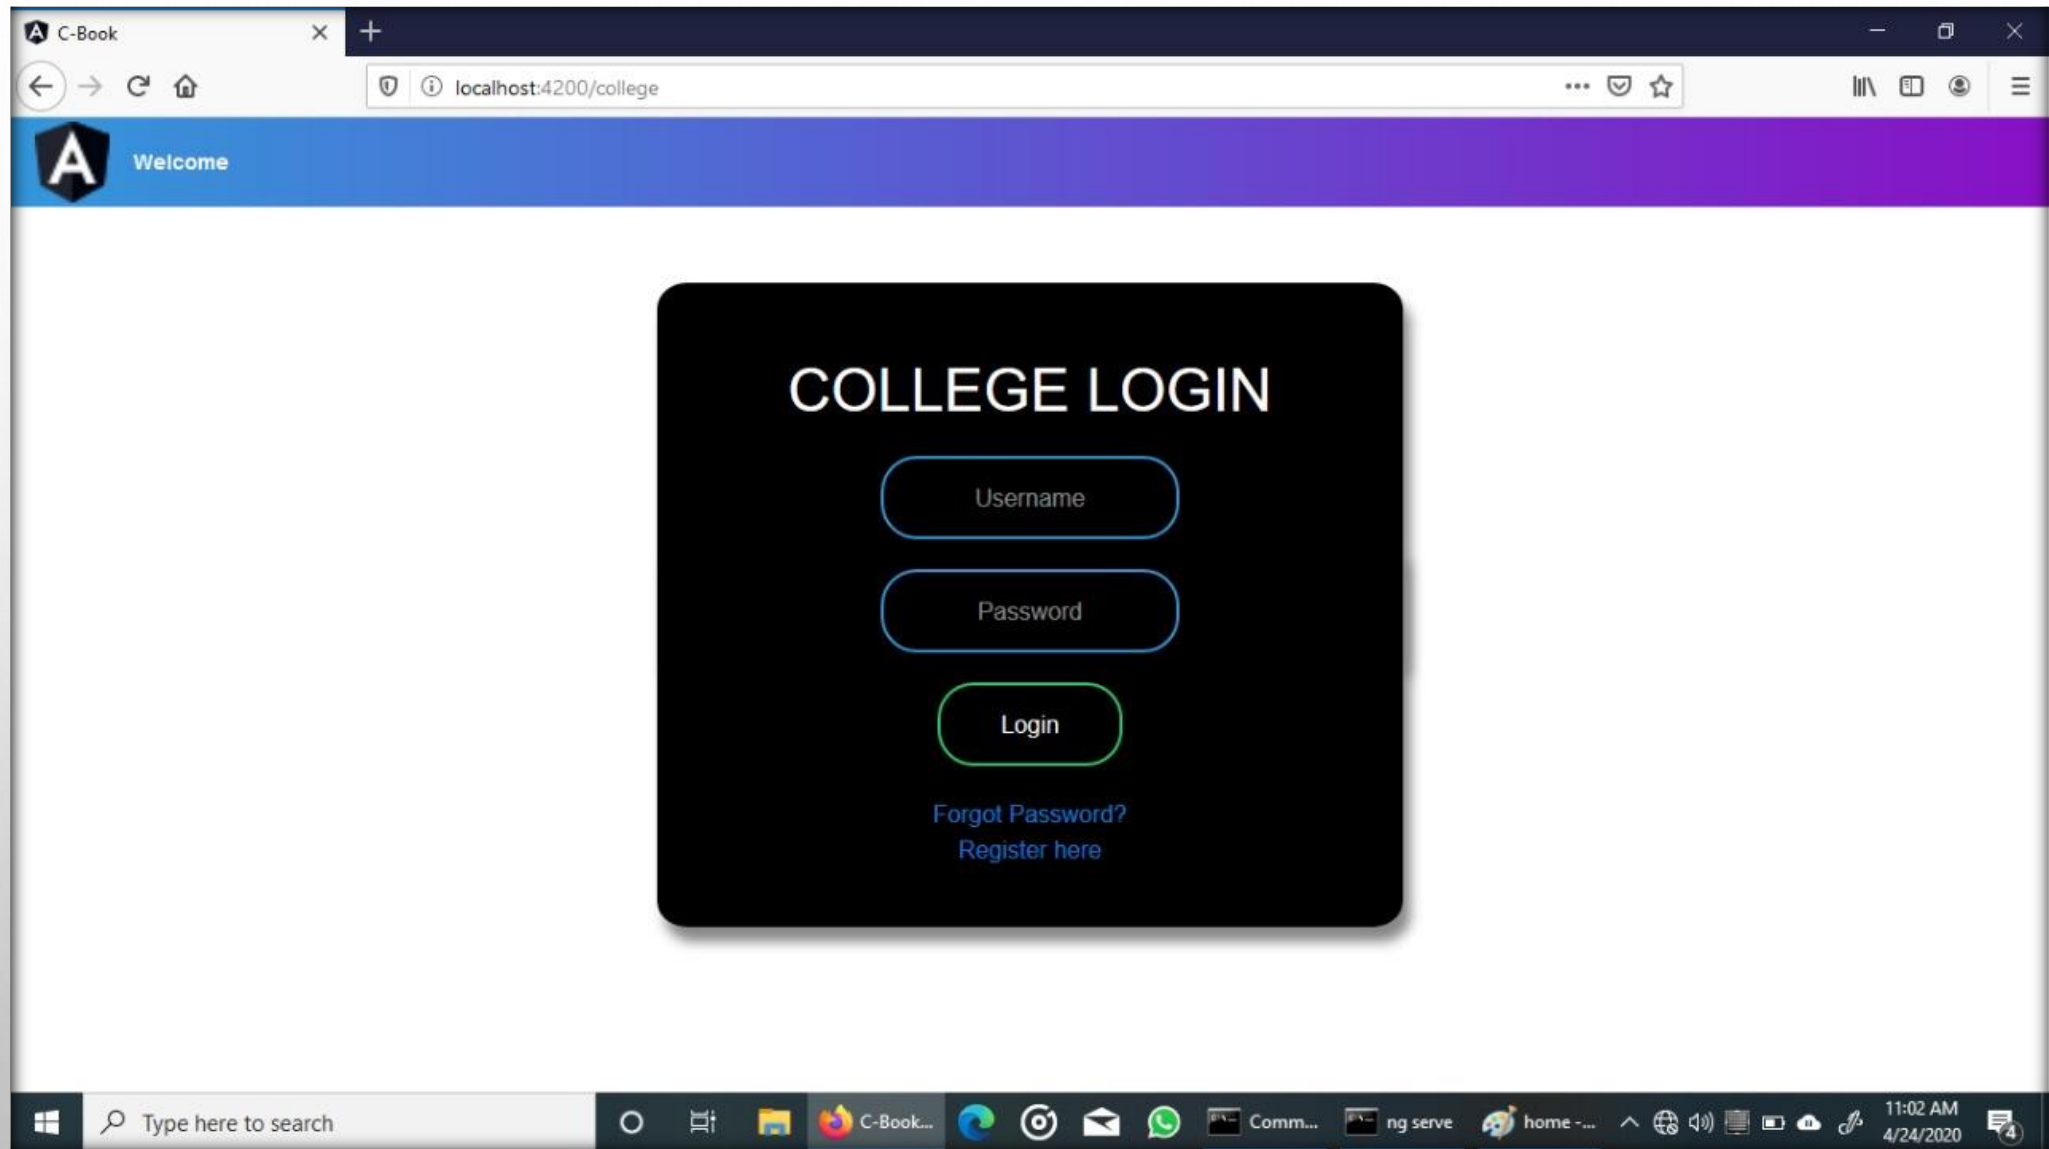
C-Book

localhost:4200/college

A

Welcome

COLLEGE LOGIN

Username

Password

Login

Forgot Password?
Register here

Type here to search

C-Book...

Comm...

ng serve

home -...

11:02 AM
4/24/2020

4